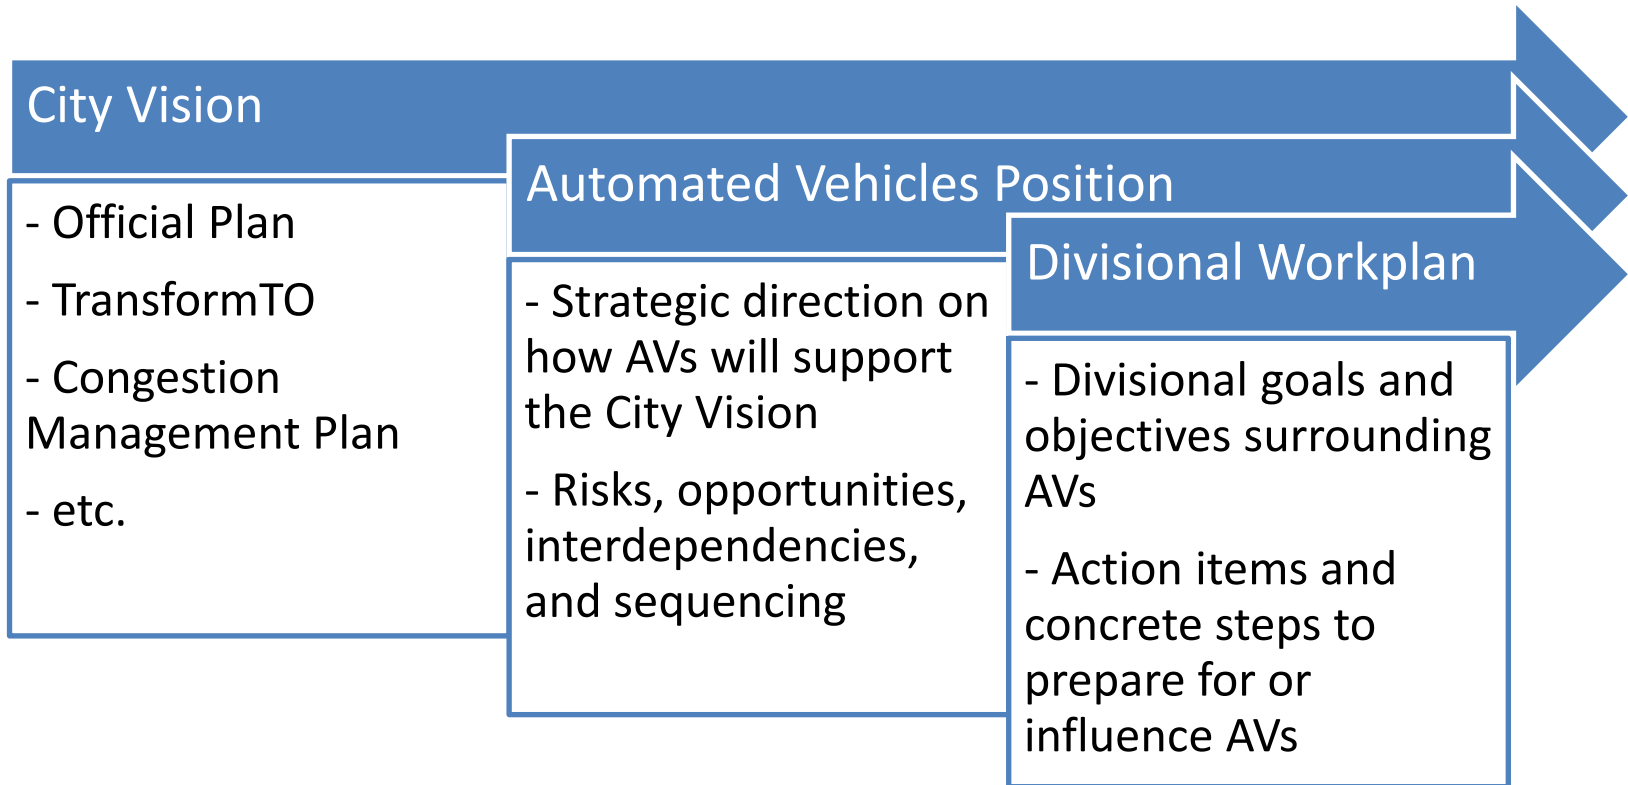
City Vision

- Official Plan

- TransformTO

- Congestion Management Plan

- etc.

Automated Vehicles Position

- Strategic direction on how AVs will support the City Vision

- Risks, opportunities, interdependencies, and sequencing

Divisional Workplan

- Divisional goals and objectives surrounding AVs

- Action items and concrete steps to prepare for or influence AVs